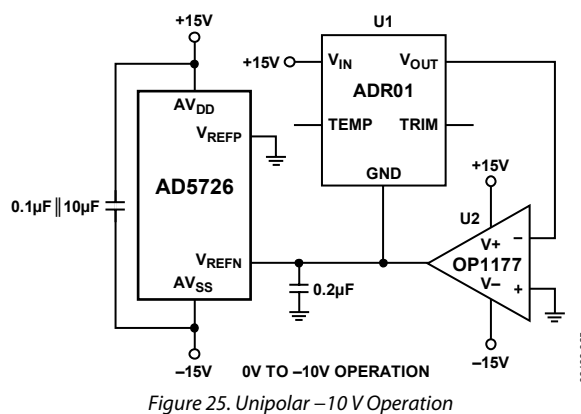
+15V

U1

+15V

$V_{IN}$

$V_{OUT}$

ADR01

$AV_{DD}$

$V_{REFP}$

TEMP

TRIM

GND

+15V

AD5726

U2

0.1µF ‖ 10µF

V+

–

OP1177

$V_{REFN}$

V–

+

$AV_{SS}$

0.2µF

–15V

–15V

0V TO –10V OPERATION

Figure 25. Unipolar –10 V Operation